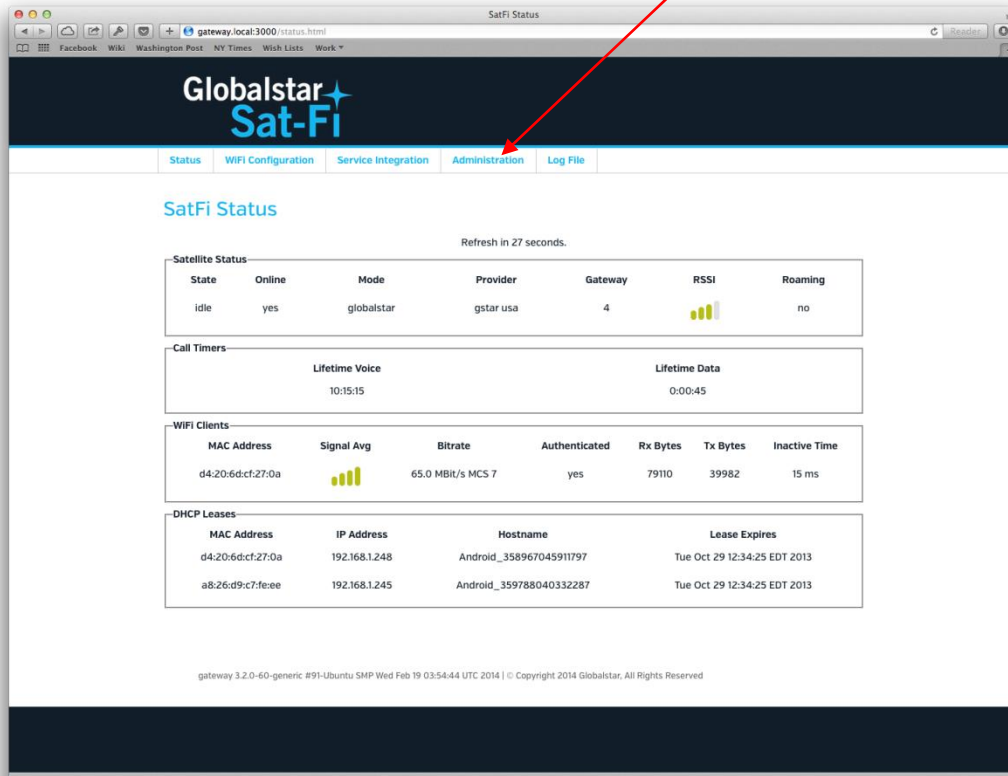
SatFi Status

gateway.local:3000/status.html

Reader

Facebook Wiki Washington Post NY Times Wish Lists Work

Globalstar
Sat-Fi

Status | WiFi Configuration | Service Integration | Administration | Log File

SatFi Status

Refresh in 27 seconds.

Satellite Status

| State | Online | Mode | Provider | Gateway | RSSI | Roaming |
|---|---|---|---|---|---|---|
| idle | yes | globalstar | gstar usa | 4 | | no |

Call Timers

| Lifetime Voice | Lifetime Data |
|---|---|
| 10:15:15 | 0:00:45 |

WiFi Clients

| MAC Address | Signal Avg | Bitrate | Authenticated | Rx Bytes | Tx Bytes | Inactive Time |
|---|---|---|---|---|---|---|
| d4:20:6d:cf:27:0a | | 65.0 MBit/s MCS 7 | yes | 79110 | 39982 | 15 ms |

DHCP Leases

| MAC Address | IP Address | Hostname | Lease Expires |
|---|---|---|---|
| d4:20:6d:cf:27:0a | 192.168.1.248 | Android_358967045911797 | Tue Oct 29 12:34:25 EDT 2013 |
| a8:26:d9:c7:fe:ee | 192.168.1.245 | Android_359788040332287 | Tue Oct 29 12:34:25 EDT 2013 |

gateway 3.2.0-60-generic #91-Ubuntu SMP Wed Feb 19 03:54:44 UTC 2014 | © Copyright 2014 Globalstar, All Rights Reserved